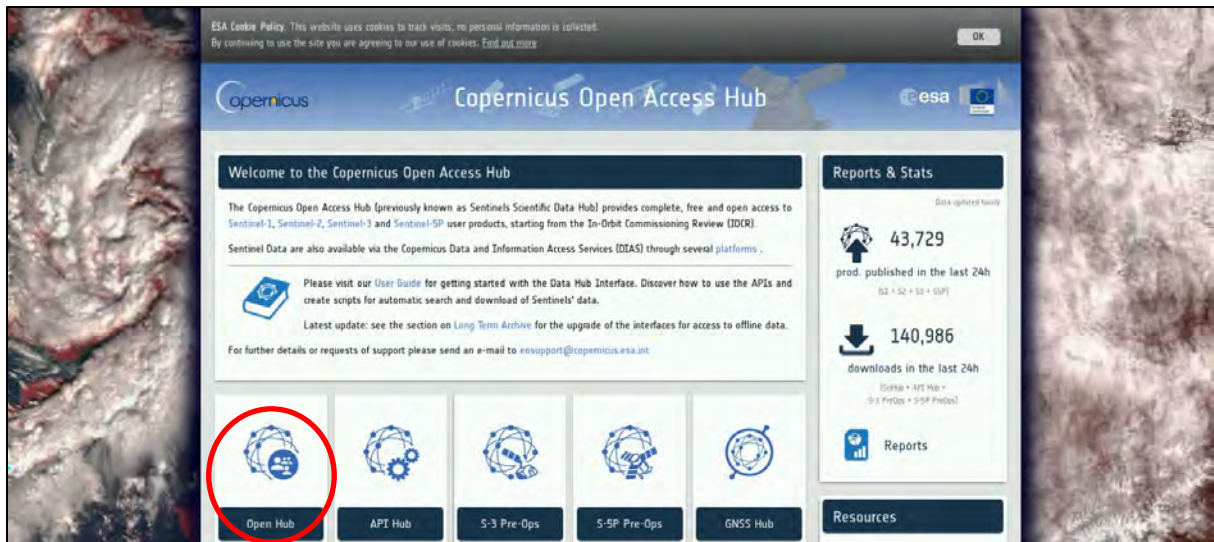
ESA Cookie Policy. This website uses cookies to track visits, no personal information is collected. By continuing to use the site you are agreeing to our use of cookies. Find out more

OK

opernicus

Copernicus Open Access Hub

esa

Welcome to the Copernicus Open Access Hub

The Copernicus Open Access Hub (previously known as Sentinels Scientific Data Hub) provides complete, free and open access to Sentinel-1, Sentinel-2, Sentinel-3 and Sentinel-5P user products, starting from the In-Orbit Commissioning Review (IOCR).

Sentinel Data are also available via the Copernicus Data and Information Access Services (DIAS) through several platforms .

Please visit our User Guide for getting started with the Data Hub Interface. Discover how to use the APIs and create scripts for automatic search and download of Sentinels' data.

Latest update: see the section on Long Term Archive for the upgrade of the interfaces for access to offline data.

For further details or requests of support please send an e-mail to eosupport@copernicus.esa.int

Open Hub

API Hub

S-3 Pre-Ops

S-5P Pre-Ops

GNSS Hub

Reports & Stats

Data updated hourly

43,729

prod. published in the last 24h

(S1 + S2 + S3 + S5P)

140,986

downloads in the last 24h

(SciHub + API Hub + S-3 PreOps + S-5P PreOps)

Reports

Resources